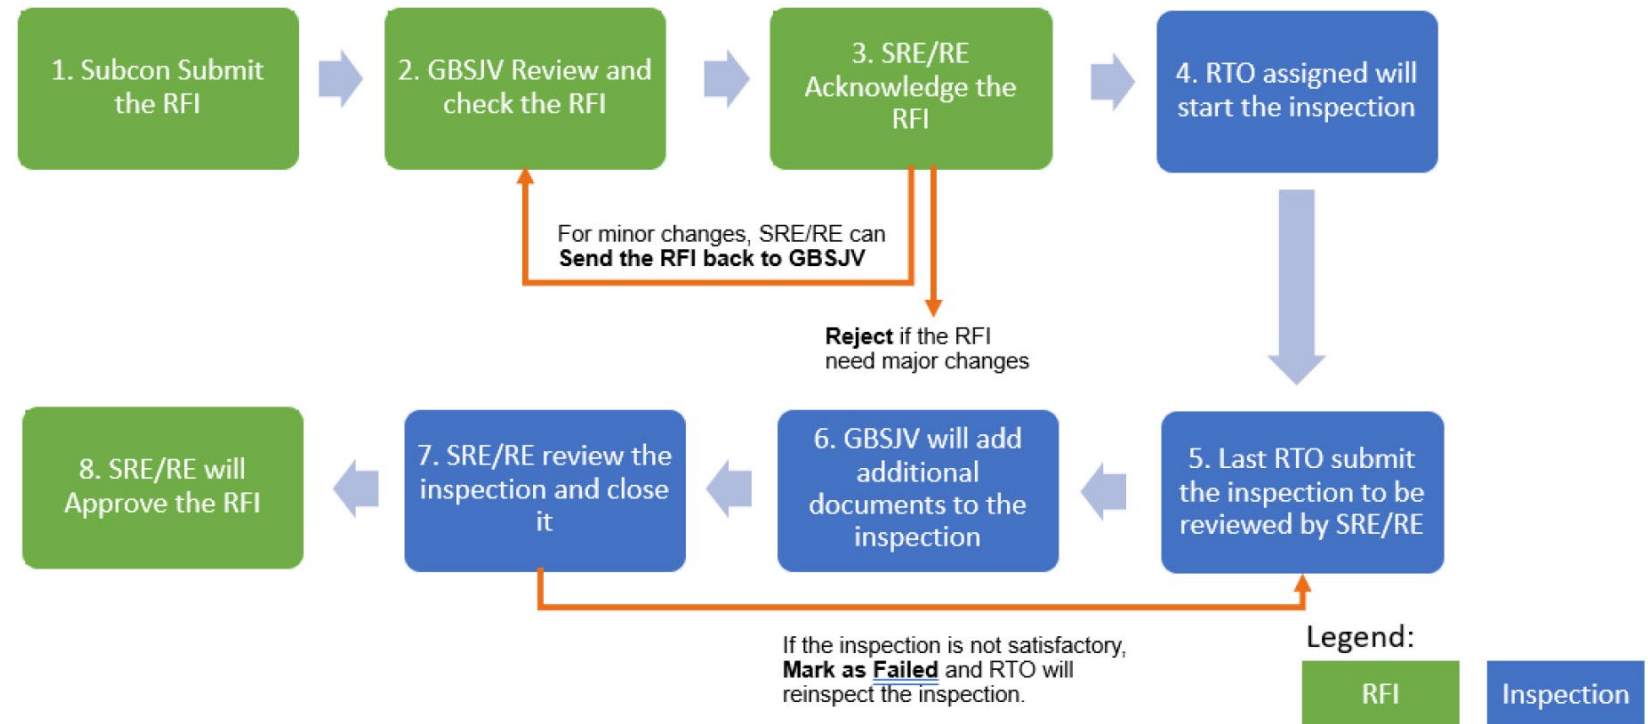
1. Subcon Submit the RFI

2. GBSJV Review and check the RFI

3. SRE/RE Acknowledge the RFI

4. RTO assigned will start the inspection

For minor changes, SRE/RE can **Send the RFI back to GBSJV**

**Reject** if the RFI need major changes

8. SRE/RE will Approve the RFI

7. SRE/RE review the inspection and close it

6. GBSJV will add additional documents to the inspection

5. Last RTO submit the inspection to be reviewed by SRE/RE

If the inspection is not satisfactory, **Mark as Failed** and RTO will reinspect the inspection.

Legend:

RFI

Inspection